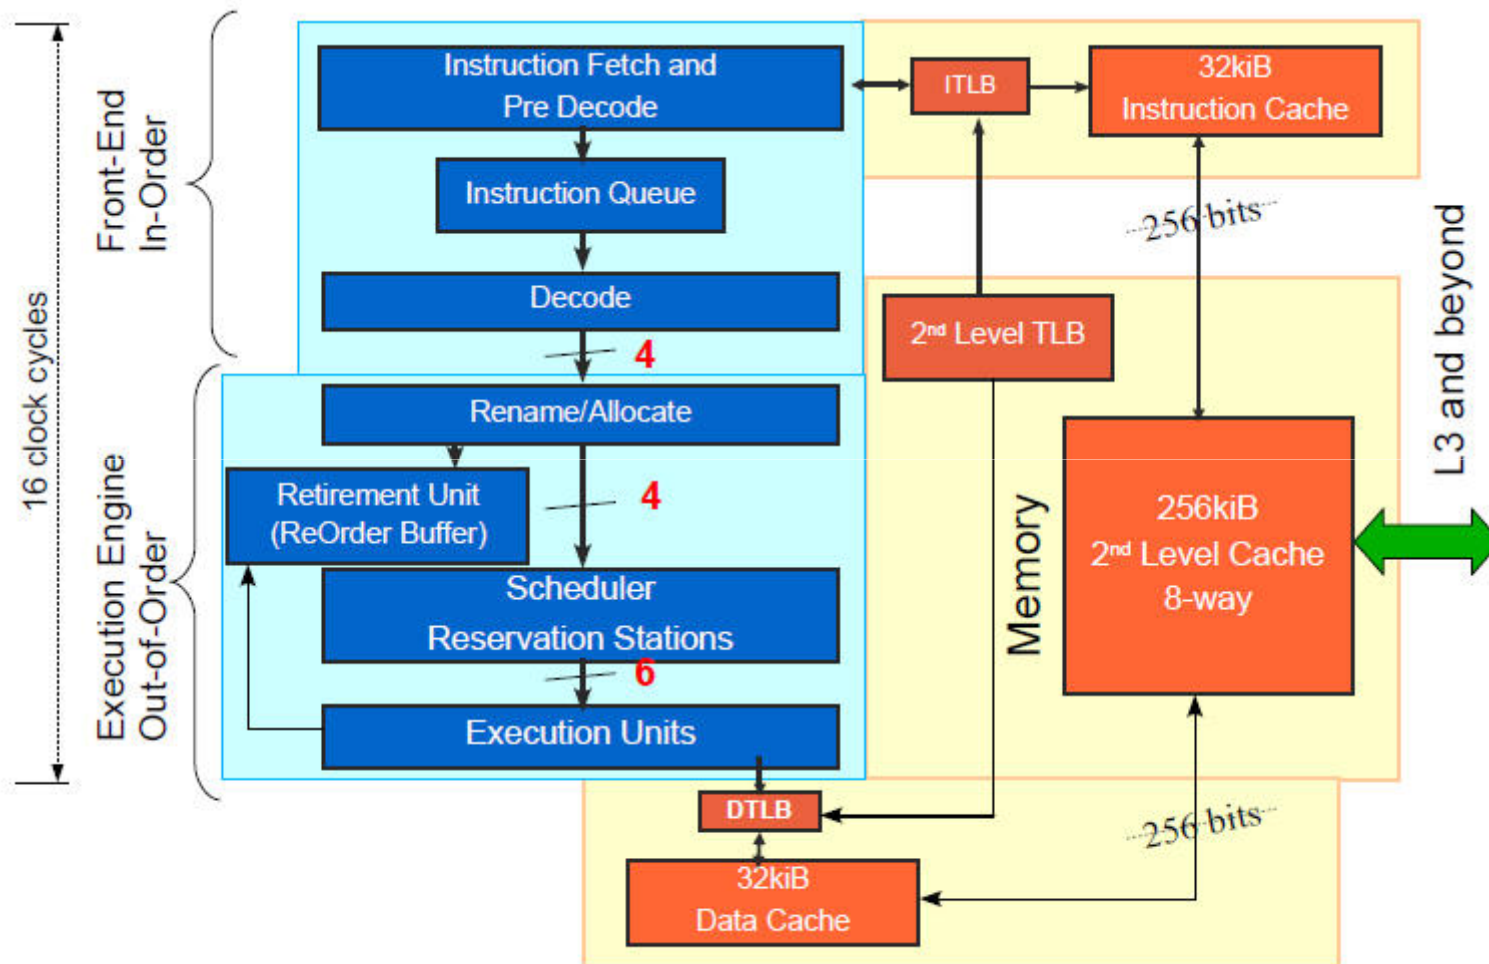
16 clock cycles

Front-End
In-Order

Execution Engine
Out-of-Order

Instruction Fetch and
Pre Decode

Instruction Queue

Decode

4

Rename/Allocate

Retirement Unit
(ReOrder Buffer)

4

Scheduler
Reservation Stations

6

Execution Units

ITLB

32kiB
Instruction Cache

256 bits

2nd Level TLB

L3 and beyond

Memory

256kiB
2nd Level Cache
8-way

DTLB

256 bits

32kiB
Data Cache